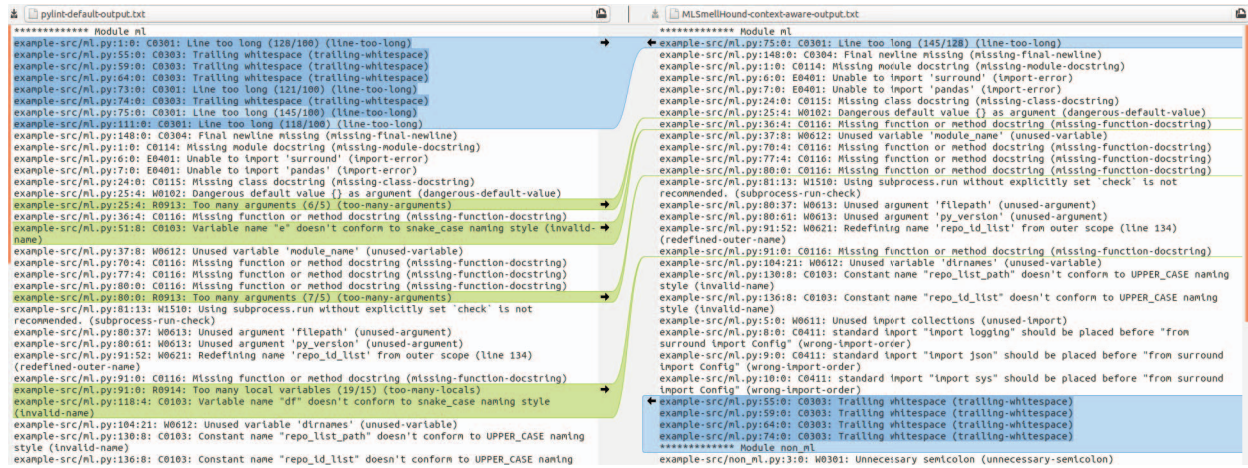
pylint-default-output.txt

************* Module ml
example-src/ml.py:1:0: C0301: Line too long (128/100) (line-too-long)
example-src/ml.py:55:0: C0303: Trailing whitespace (trailing-whitespace)
example-src/ml.py:59:0: C0303: Trailing whitespace (trailing-whitespace)
example-src/ml.py:64:0: C0303: Trailing whitespace (trailing-whitespace)
example-src/ml.py:73:0: C0301: Line too long (121/100) (line-too-long)
example-src/ml.py:74:0: C0303: Trailing whitespace (trailing-whitespace)
example-src/ml.py:75:0: C0301: Line too long (145/100) (line-too-long)
example-src/ml.py:111:0: C0301: Line too long (118/100) (line-too-long)
example-src/ml.py:148:0: C0304: Final newline missing (missing-final-newline)
example-src/ml.py:1:0: C0114: Missing module docstring (missing-module-docstring)
example-src/ml.py:6:0: E0401: Unable to import 'surround' (import-error)
example-src/ml.py:7:0: E0401: Unable to import 'pandas' (import-error)
example-src/ml.py:24:0: C0115: Missing class docstring (missing-class-docstring)
example-src/ml.py:25:4: W0102: Dangerous default value {} as argument (dangerous-default-value)
example-src/ml.py:25:4: R0913: Too many arguments (6/5) (too-many-arguments)
example-src/ml.py:36:4: C0116: Missing function or method docstring (missing-function-docstring)
example-src/ml.py:51:8: C0103: Variable name "e" doesn't conform to snake_case naming style (invalid-name)
example-src/ml.py:37:8: W0612: Unused variable 'module_name' (unused-variable)
example-src/ml.py:70:4: C0116: Missing function or method docstring (missing-function-docstring)
example-src/ml.py:77:4: C0116: Missing function or method docstring (missing-function-docstring)
example-src/ml.py:80:0: C0116: Missing function or method docstring (missing-function-docstring)
example-src/ml.py:80:0: R0913: Too many arguments (7/5) (too-many-arguments)
example-src/ml.py:81:13: W1510: Using subprocess.run without explicitly set `check` is not recommended. (subprocess-run-check)
example-src/ml.py:80:37: W0613: Unused argument 'filepath' (unused-argument)
example-src/ml.py:80:61: W0613: Unused argument 'py_version' (unused-argument)
example-src/ml.py:91:52: W0621: Redefining name 'repo_id_list' from outer scope (line 134) (redefined-outer-name)
example-src/ml.py:91:0: C0116: Missing function or method docstring (missing-function-docstring)
example-src/ml.py:91:0: R0914: Too many local variables (19/15) (too-many-locals)
example-src/ml.py:118:4: C0103: Variable name "df" doesn't conform to snake_case naming style (invalid-name)
example-src/ml.py:104:21: W0612: Unused variable 'dirnames' (unused-variable)
example-src/ml.py:130:8: C0103: Constant name "repo_list_path" doesn't conform to UPPER_CASE naming style (invalid-name)
example-src/ml.py:136:8: C0103: Constant name "repo_id_list" doesn't conform to UPPER_CASE naming

MLSmellHound-context-aware-output.txt

************* Module ml
example-src/ml.py:75:0: C0301: Line too long (145/128) (line-too-long)
example-src/ml.py:148:0: C0304: Final newline missing (missing-final-newline)
example-src/ml.py:1:0: C0114: Missing module docstring (missing-module-docstring)
example-src/ml.py:6:0: E0401: Unable to import 'surround' (import-error)
example-src/ml.py:7:0: E0401: Unable to import 'pandas' (import-error)
example-src/ml.py:24:0: C0115: Missing class docstring (missing-class-docstring)
example-src/ml.py:25:4: W0102: Dangerous default value {} as argument (dangerous-default-value)
example-src/ml.py:36:4: C0116: Missing function or method docstring (missing-function-docstring)
example-src/ml.py:37:8: W0612: Unused variable 'module_name' (unused-variable)
example-src/ml.py:70:4: C0116: Missing function or method docstring (missing-function-docstring)
example-src/ml.py:77:4: C0116: Missing function or method docstring (missing-function-docstring)
example-src/ml.py:80:0: C0116: Missing function or method docstring (missing-function-docstring)
example-src/ml.py:81:13: W1510: Using subprocess.run without explicitly set `check` is not recommended. (subprocess-run-check)
example-src/ml.py:80:37: W0613: Unused argument 'filepath' (unused-argument)
example-src/ml.py:80:61: W0613: Unused argument 'py_version' (unused-argument)
example-src/ml.py:91:52: W0621: Redefining name 'repo_id_list' from outer scope (line 134) (redefined-outer-name)
example-src/ml.py:91:0: C0116: Missing function or method docstring (missing-function-docstring)
example-src/ml.py:104:21: W0612: Unused variable 'dirnames' (unused-variable)
example-src/ml.py:130:8: C0103: Constant name "repo_list_path" doesn't conform to UPPER_CASE naming style (invalid-name)
example-src/ml.py:136:8: C0103: Constant name "repo_id_list" doesn't conform to UPPER_CASE naming style (invalid-name)
example-src/ml.py:5:0: W0611: Unused import collections (unused-import)
example-src/ml.py:8:0: C0411: standard import "import logging" should be placed before "from surround import Config" (wrong-import-order)
example-src/ml.py:9:0: C0411: standard import "import json" should be placed before "from surround import Config" (wrong-import-order)
example-src/ml.py:10:0: C0411: standard import "import sys" should be placed before "from surround import Config" (wrong-import-order)
example-src/ml.py:55:0: C0303: Trailing whitespace (trailing-whitespace)
example-src/ml.py:59:0: C0303: Trailing whitespace (trailing-whitespace)
example-src/ml.py:64:0: C0303: Trailing whitespace (trailing-whitespace)
example-src/ml.py:74:0: C0303: Trailing whitespace (trailing-whitespace)
************* Module non_ml
example-src/non_ml.py:3:0: W0301: Unnecessary semicolon (unnecessary-semicolon)